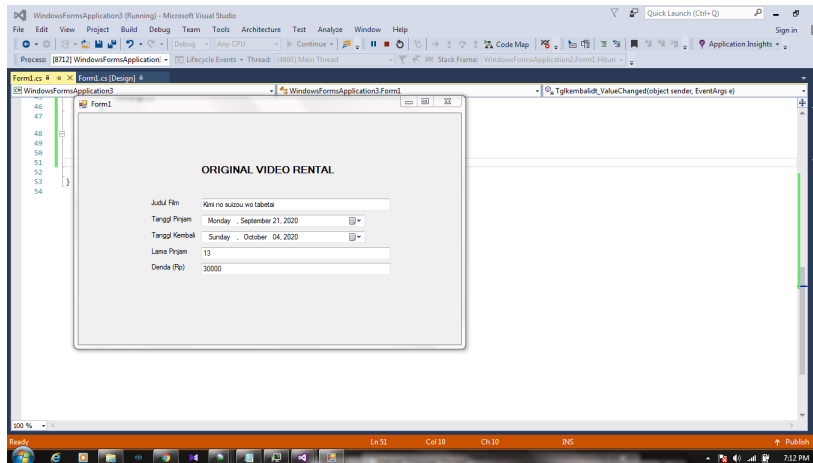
WindowsFormsApplication3 (Running) - Microsoft Visual Studio

Quick Launch (Ctrl+Q)

File Edit View Project Build Debug Team Tools Architecture Test Analyze Window Help

Sign in

Debug Any CPU Continue Code Map Application Insights

Process: [8712] WindowsFormsApplication: Lifecycle Events Thread: [4660] Main Thread Stack Frame: WindowsFormsApplication2.Form1.Hitun

Form1.cs Form1.cs [Design]

WindowsFormsApplication3

WindowsFormsApplication3.Form1

Tglkembalidt_ValueChanged(object sender, EventArgs e)

46
47
48
49
50
51
52
53
54

}

Form1

ORIGINAL VIDEO RENTAL

Judul Film Kimi no suizou wo tabetai

Tanggl Pinjam Monday , September 21, 2020

Tanggl Kembali Sunday , October 04, 2020

Lama Pinjam 13

Denda (Rp) 30000

100 %

Ready Ln 51 Col 10 Ch 10 INS Publish

7:12 PM